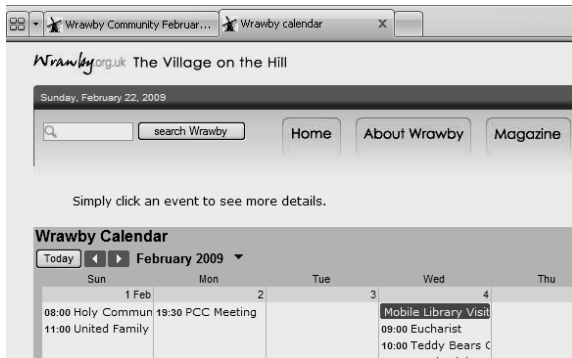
Wrawby Community Februar... Wrawby calendar ×

Wrawby.org.uk The Village on the Hill

Sunday, February 22, 2009

search Wrawby

Home About Wrawby Magazine

Simply click an event to see more details.

Wrawby Calendar

Today ◀ ▶ February 2009 ▼

| Sun | Mon | Tue | Wed | Thu |
|---|---|---|---|---|
| 1 Feb | 2 | 3 | 4 | |
| 08:00 Holy Commun | 19:30 PCC Meeting | | Mobile Library Visit | |
| 11:00 United Family | | | 09:00 Eucharist | |
| | | | 10:00 Teddy Bears C | |